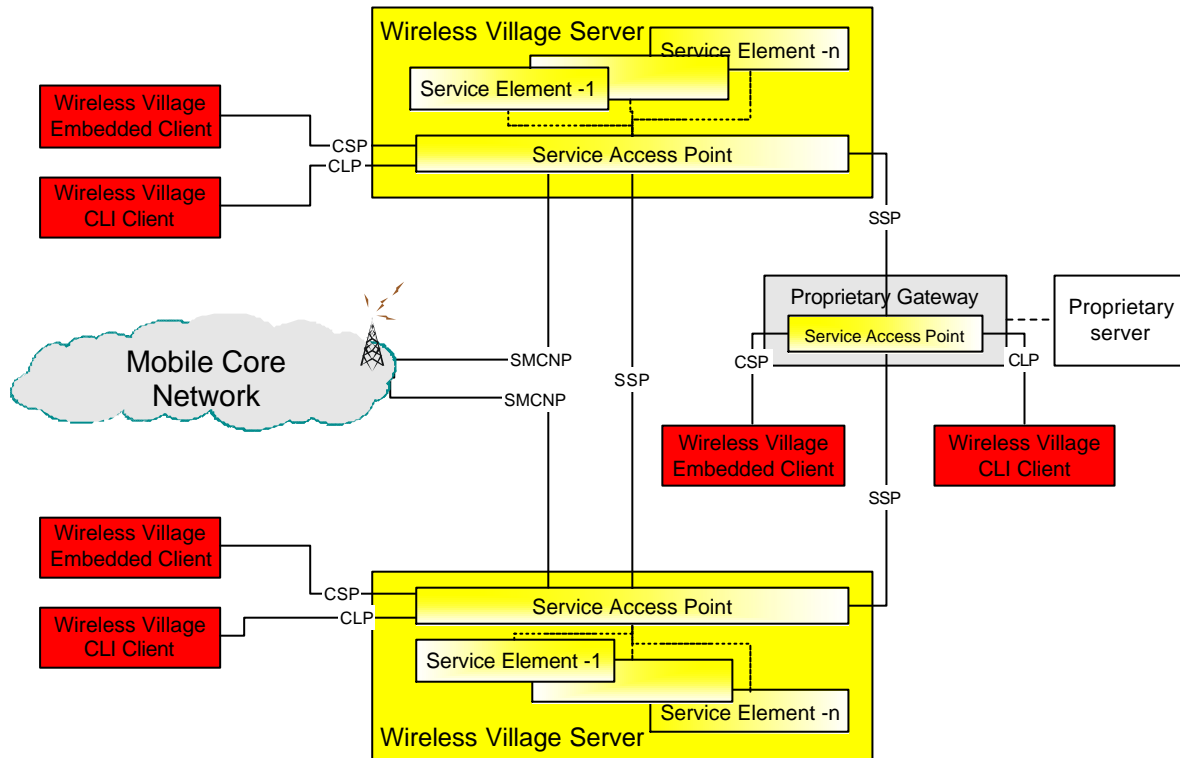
Wireless Village Server
Service Element -n
Service Element -1
Wireless Village Embedded Client
CSP
CLP
Service Access Point
Wireless Village CLI Client
SSP
Proprietary Gateway
Proprietary server
Service Access Point
CSP
CLP
Mobile Core Network
SMCNP
SMCNP
SSP
Wireless Village Embedded Client
Wireless Village CLI Client
SSP
Wireless Village Embedded Client
CSP
CLP
Service Access Point
Wireless Village CLI Client
Service Element -1
Service Element -n
Wireless Village Server